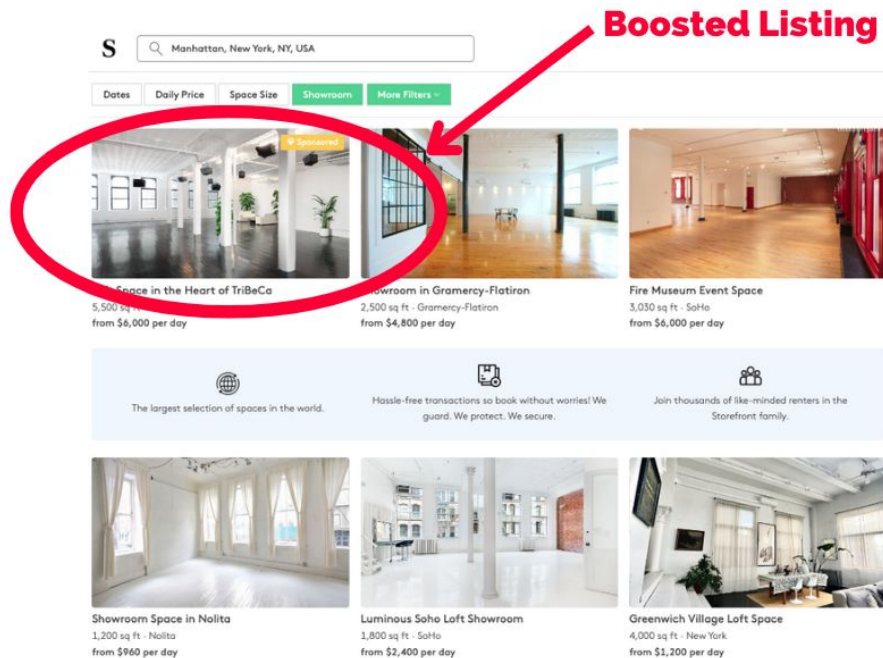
Boosted Listing

S

Manhattan, New York, NY, USA

Dates
Daily Price
Space Size
Showroom
More Filters

Sponsored

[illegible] Space in the Heart of TriBeCa
5,500 sq ft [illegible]
from $6,000 per day

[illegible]howroom in Gramercy-Flatiron
2,500 sq ft · Gramercy-Flatiron
from $4,800 per day

Fire Museum Event Space
3,030 sq ft · SoHo
from $6,000 per day

The largest selection of spaces in the world.

Hassle-free transactions so book without worries! We guard. We protect. We secure.

Join thousands of like-minded renters in the Storefront family.

Showroom Space in Nolita
1,200 sq ft · Nolita
from $960 per day

Luminous Soho Loft Showroom
1,800 sq ft · SoHo
from $2,400 per day

Greenwich Village Loft Space
4,000 sq ft · New York
from $1,200 per day